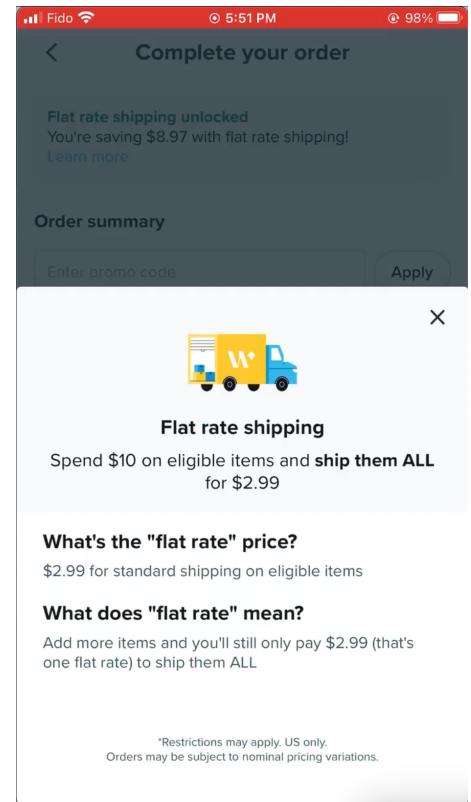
Fido 5:51 PM 98%

<

Complete your order

Flat rate shipping unlocked
You're saving $8.97 with flat rate shipping!
Learn more

Order summary

Enter promo code

Apply

×

W

Flat rate shipping

Spend $10 on eligible items and **ship them ALL** for $2.99

**What's the "flat rate" price?**

$2.99 for standard shipping on eligible items

**What does "flat rate" mean?**

Add more items and you'll still only pay $2.99 (that's one flat rate) to ship them ALL

*Restrictions may apply. US only.
Orders may be subject to nominal pricing variations.